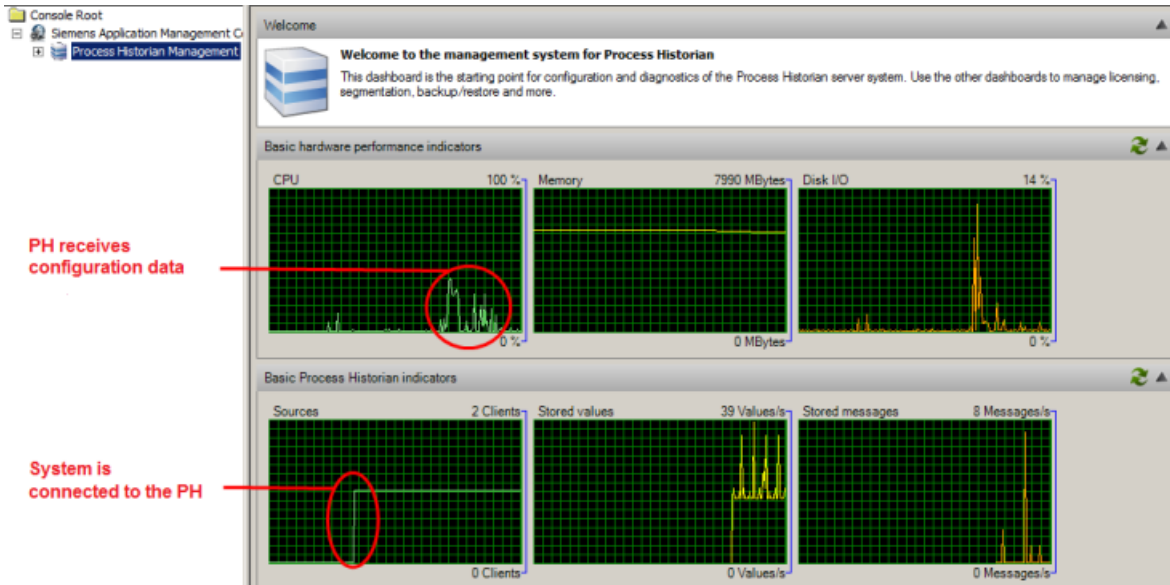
Console Root
Siemens Application Management C
Process Historian Management

Welcome

Welcome to the management system for Process Historian

This dashboard is the starting point for configuration and diagnostics of the Process Historian server system. Use the other dashboards to manage licensing, segmentation, backup/restore and more.

Basic hardware performance indicators

CPU 100 %
0 %

Memory 7990 MBytes
0 MBytes

Disk I/O 14 %
0 %

PH receives configuration data

Basic Process Historian indicators

Sources 2 Clients
0 Clients

Stored values 39 Values/s
0 Values/s

Stored messages 8 Messages/s
0 Messages/s

System is connected to the PH